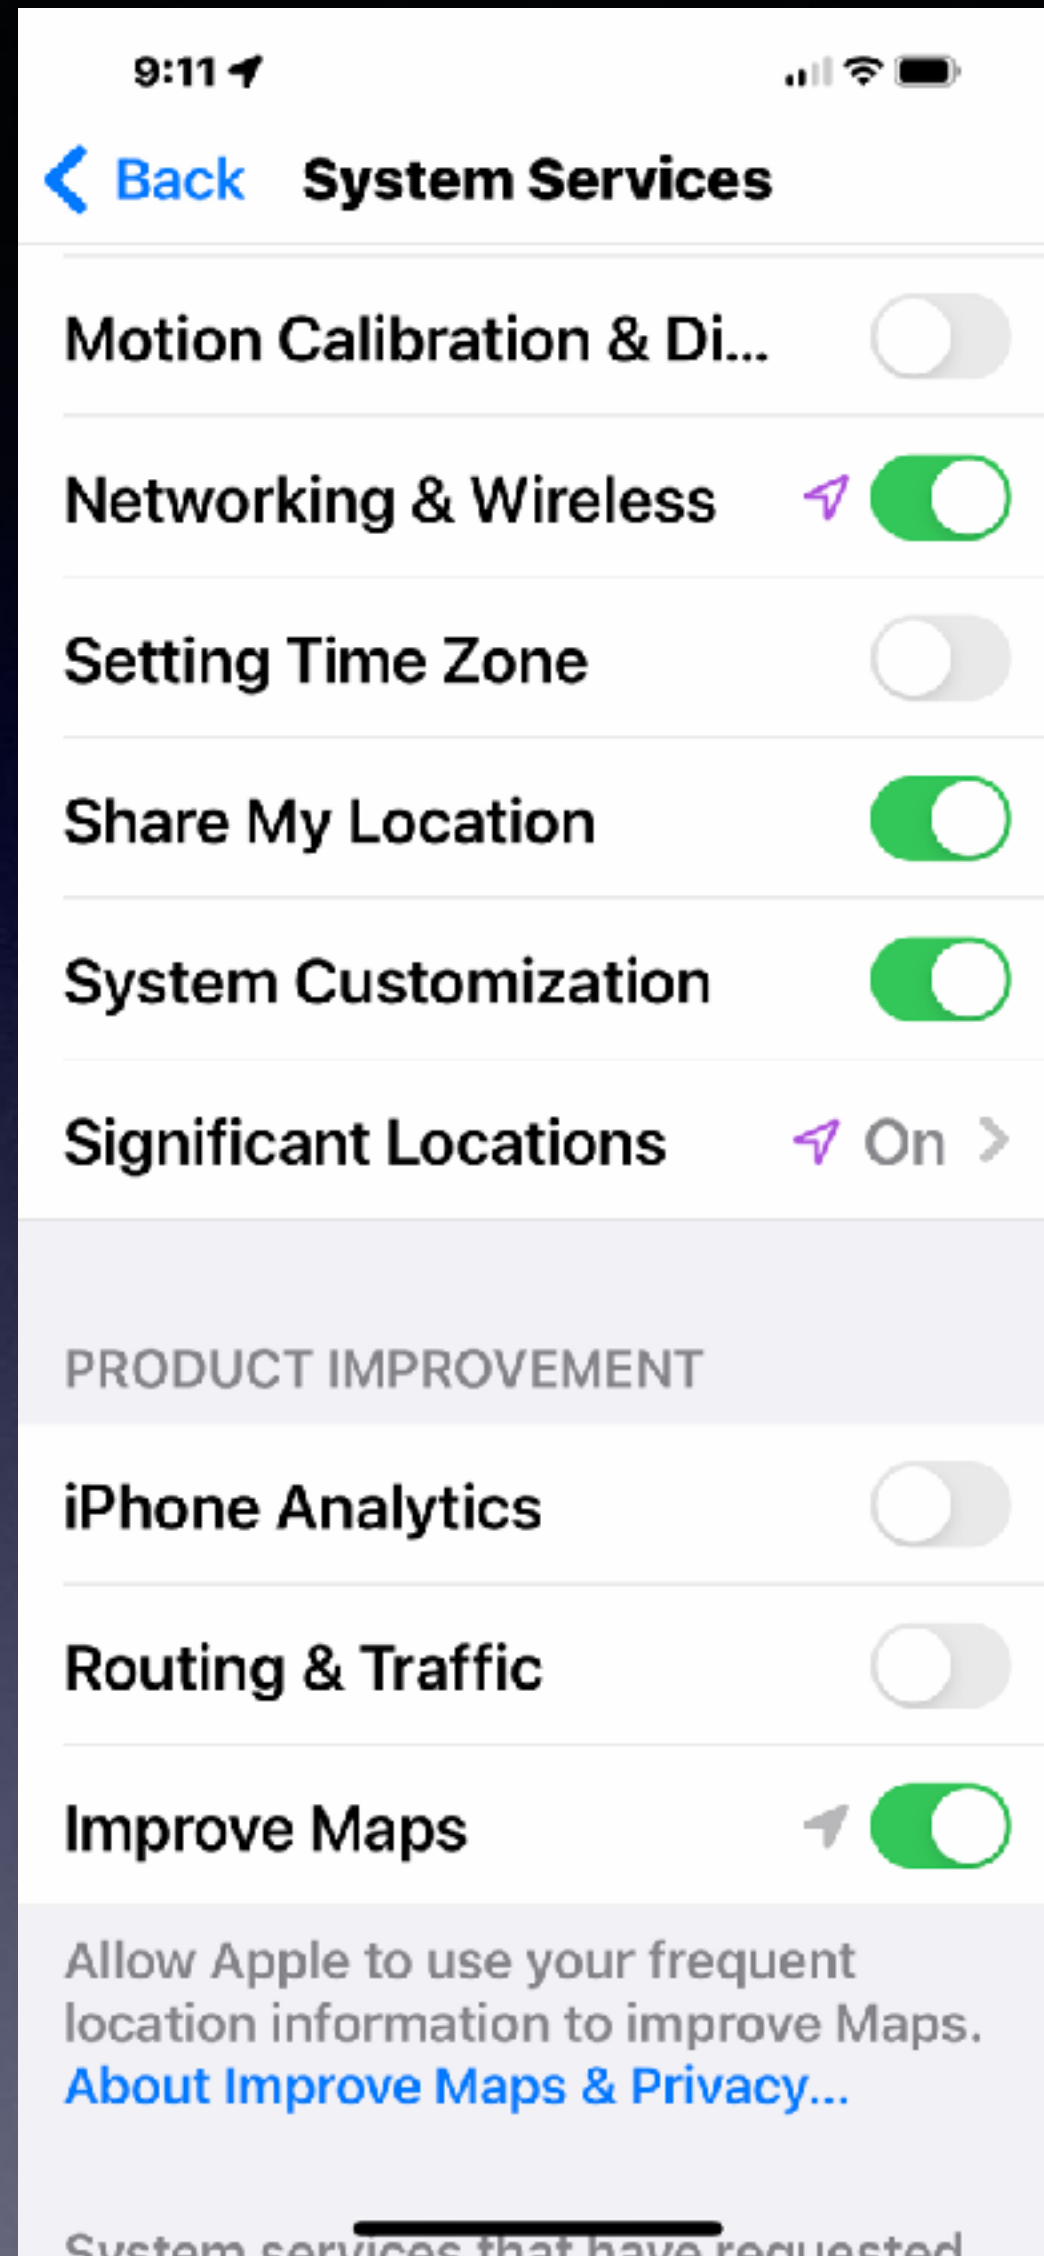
9:11

Back System Services

Motion Calibration & Di...

Networking & Wireless

Setting Time Zone

Share My Location

System Customization

Significant Locations On

PRODUCT IMPROVEMENT

iPhone Analytics

Routing & Traffic

Improve Maps

Allow Apple to use your frequent location information to improve Maps. About Improve Maps & Privacy...

System services that have requested